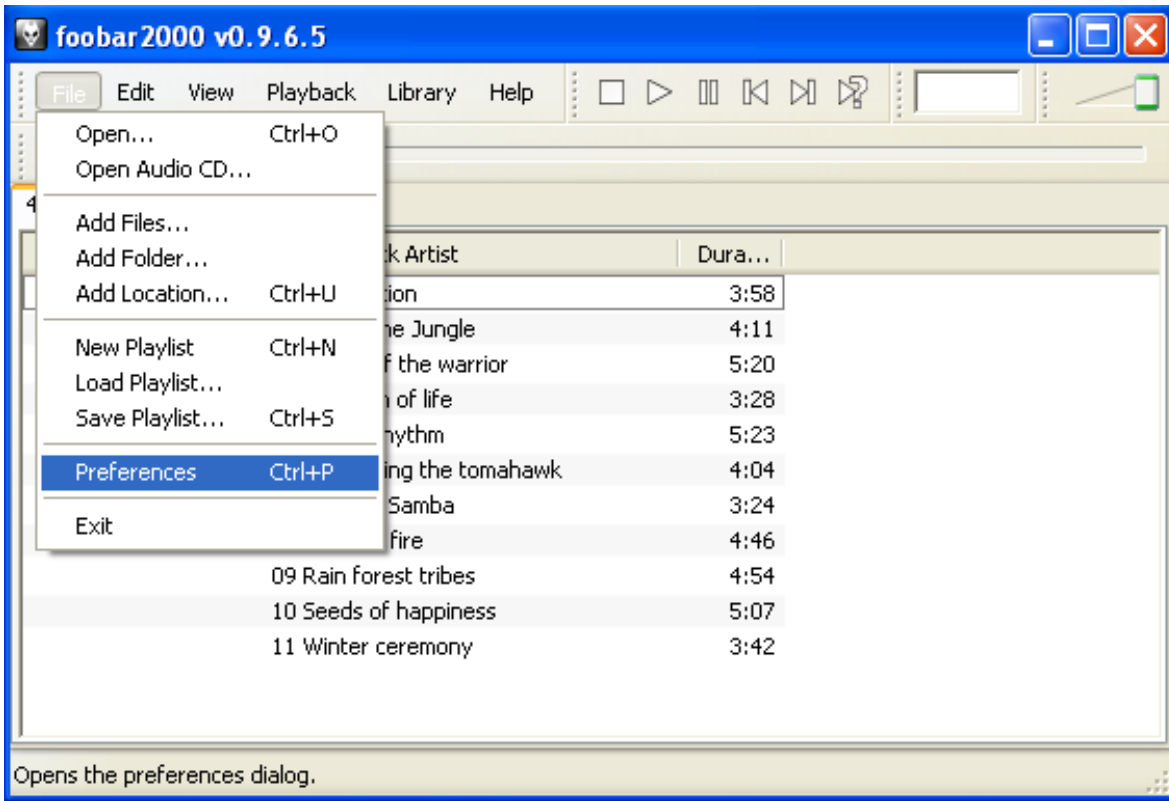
foobar2000 v0.9.6.5

File Edit View Playback Library Help

Open... Ctrl+O
Open Audio CD...
Add Files...
Add Folder...
Add Location... Ctrl+U
New Playlist Ctrl+N
Load Playlist...
Save Playlist... Ctrl+S
Preferences Ctrl+P
Exit

4

| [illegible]k Artist | Dura... |
|---|---|
| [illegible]tion | 3:58 |
| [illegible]he Jungle | 4:11 |
| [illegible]f the warrior | 5:20 |
| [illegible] of life | 3:28 |
| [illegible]hythm | 5:23 |
| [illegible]ing the tomahawk | 4:04 |
| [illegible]Samba | 3:24 |
| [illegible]fire | 4:46 |
| 09 Rain forest tribes | 4:54 |
| 10 Seeds of happiness | 5:07 |
| 11 Winter ceremony | 3:42 |

Opens the preferences dialog.